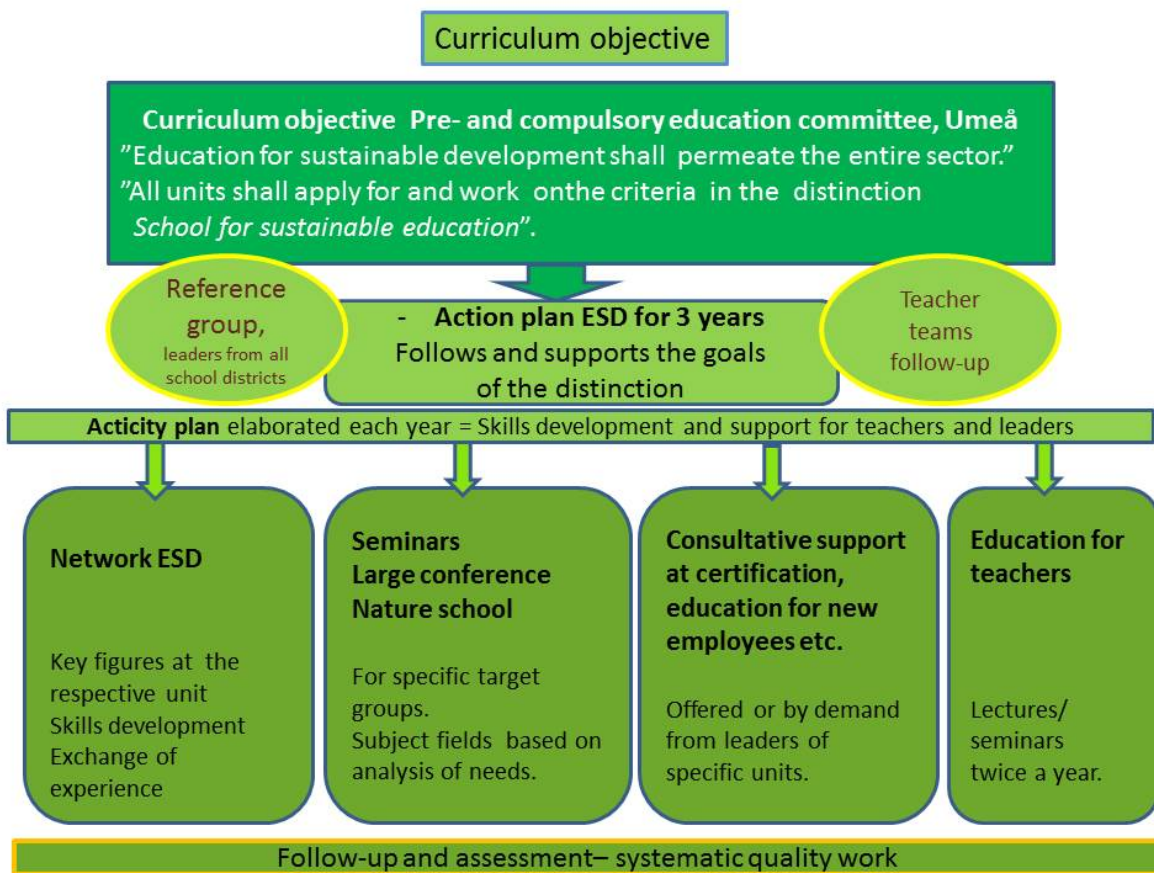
Curriculum objective

Curriculum objective Pre- and compulsory education committee, Umeå
”Education for sustainable development shall permeate the entire sector.”
”All units shall apply for and work onthe criteria in the distinction *School for sustainable education*”.

Reference group, leaders from all school districts

- Action plan ESD for 3 years
Follows and supports the goals of the distinction

Teacher teams follow-up

Acticity plan elaborated each year = Skills development and support for teachers and leaders

Network ESD

Key figures at the respective unit
Skills development
Exchange of experience

Seminars
Large conference
Nature school

For specific target groups.
Subject fields based on analysis of needs.

Consultative support at certification, education for new employees etc.

Offered or by demand from leaders of specific units.

Education for teachers

Lectures/ seminars twice a year.

Follow-up and assessment– systematic quality work